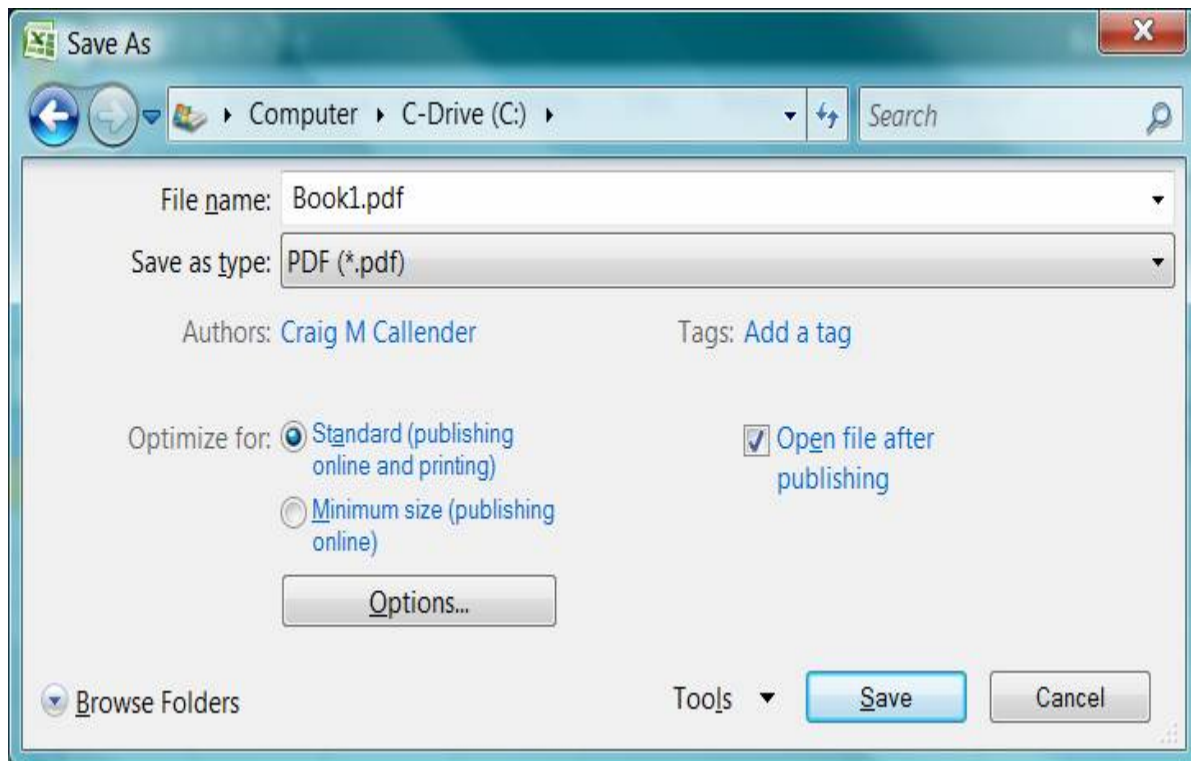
Save As

Computer ▸ C-Drive (C:) ▸

Search

File name: Book1.pdf

Save as type: PDF (*.pdf)

Authors: Craig M Callender

Tags: Add a tag

Optimize for: Standard (publishing online and printing)

Minimum size (publishing online)

Options...

Open file after publishing

Browse Folders

Tools

Save

Cancel